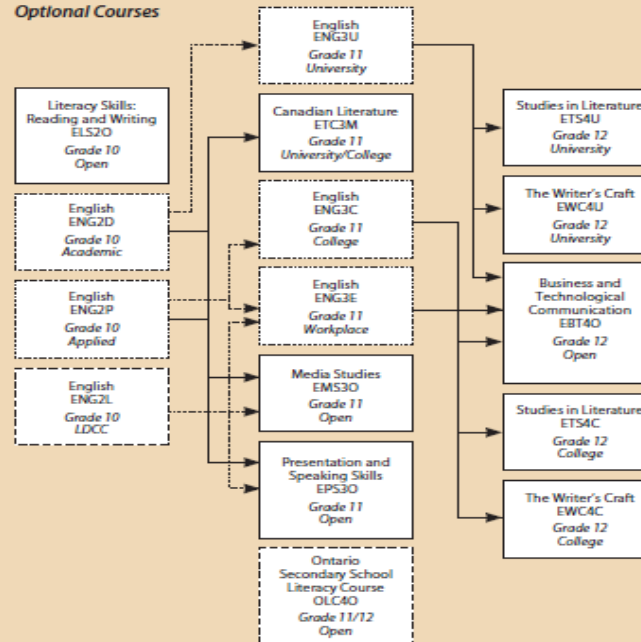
Optional Courses

Literacy Skills: Reading and Writing
ELS2O
Grade 10
Open

English
ENG2D
Grade 10
Academic

English
ENG2P
Grade 10
Applied

English
ENG2L
Grade 10
LDCC

English
ENG3U
Grade 11
University

Canadian Literature
ETC3M
Grade 11
University/College

English
ENG3C
Grade 11
College

English
ENG3E
Grade 11
Workplace

Media Studies
EMS3O
Grade 11
Open

Presentation and Speaking Skills
EPS3O
Grade 11
Open

Ontario Secondary School Literacy Course
OLC4O
Grade 11/12
Open

Studies in Literature
ETS4U
Grade 12
University

The Writer's Craft
EWC4U
Grade 12
University

Business and Technological Communication
EBT4O
Grade 12
Open

Studies in Literature
ETS4C
Grade 12
College

The Writer's Craft
EWC4C
Grade 12
College